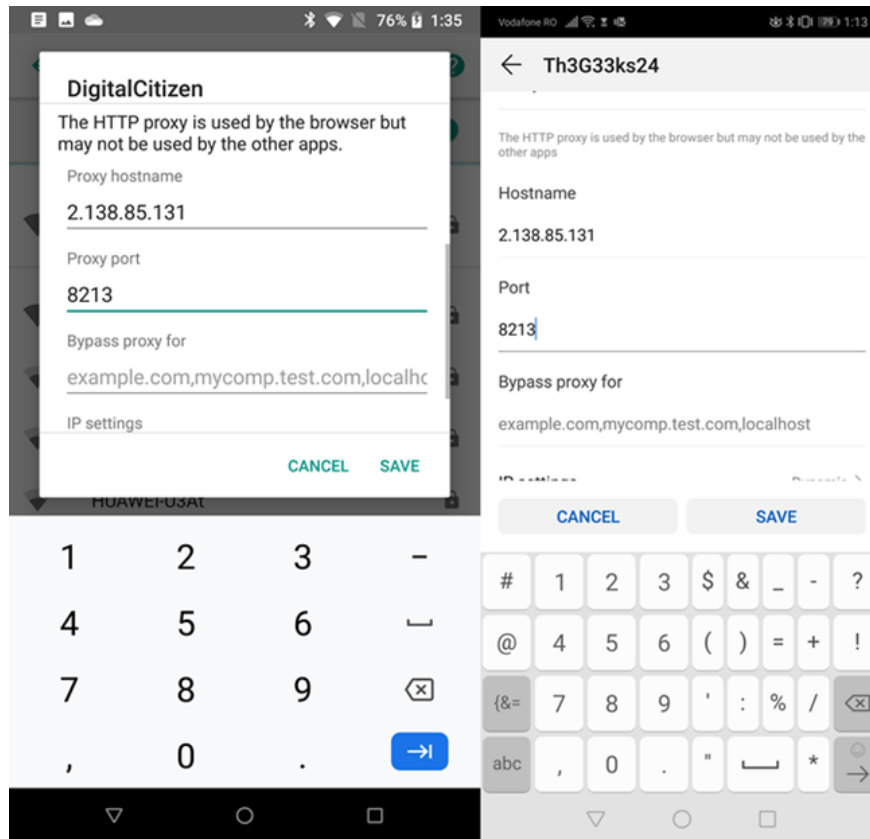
76% 1:35

DigitalCitizen

The HTTP proxy is used by the browser but may not be used by the other apps.

Proxy hostname

2.138.85.131

Proxy port

8213

Bypass proxy for

example.com,mycomp.test.com,localhc

IP settings

CANCEL SAVE

HUAWEI-U3At

1 2 3 –
4 5 6
7 8 9
, 0 .

Vodafone RO 1:13

Th3G33ks24

The HTTP proxy is used by the browser but may not be used by the other apps

Hostname

2.138.85.131

Port

8213

Bypass proxy for

example.com,mycomp.test.com,localhost

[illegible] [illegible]

CANCEL SAVE

# 1 2 3 $ & _ - ?
@ 4 5 6 ( ) = + !
{&= 7 8 9 ' : % /
abc , 0 . " *